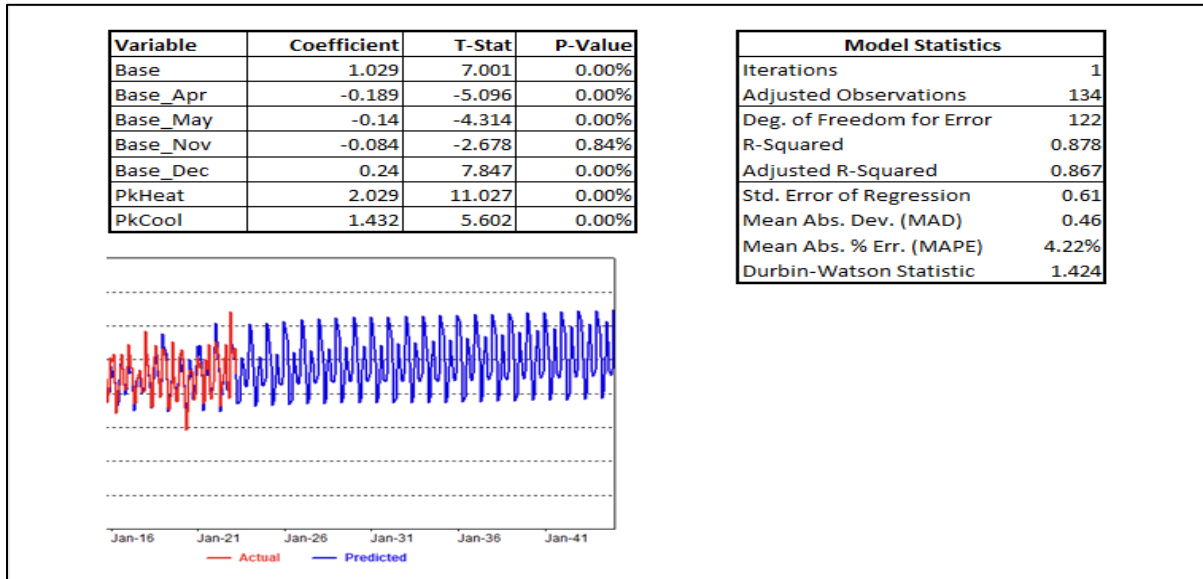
| Variable | Coefficient | T-Stat | P-Value |
|---|---|---|---|
| Base | 1.029 | 7.001 | 0.00% |
| Base_Apr | -0.189 | -5.096 | 0.00% |
| Base_May | -0.14 | -4.314 | 0.00% |
| Base_Nov | -0.084 | -2.678 | 0.84% |
| Base_Dec | 0.24 | 7.847 | 0.00% |
| PkHeat | 2.029 | 11.027 | 0.00% |
| PkCool | 1.432 | 5.602 | 0.00% |

| Model Statistics | |
|---|---|
| Iterations | 1 |
| Adjusted Observations | 134 |
| Deg. of Freedom for Error | 122 |
| R-Squared | 0.878 |
| Adjusted R-Squared | 0.867 |
| Std. Error of Regression | 0.61 |
| Mean Abs. Dev. (MAD) | 0.46 |
| Mean Abs. % Err. (MAPE) | 4.22% |
| Durbin-Watson Statistic | 1.424 |

Jan-16 Jan-21 Jan-26 Jan-31 Jan-36 Jan-41

Actual Predicted